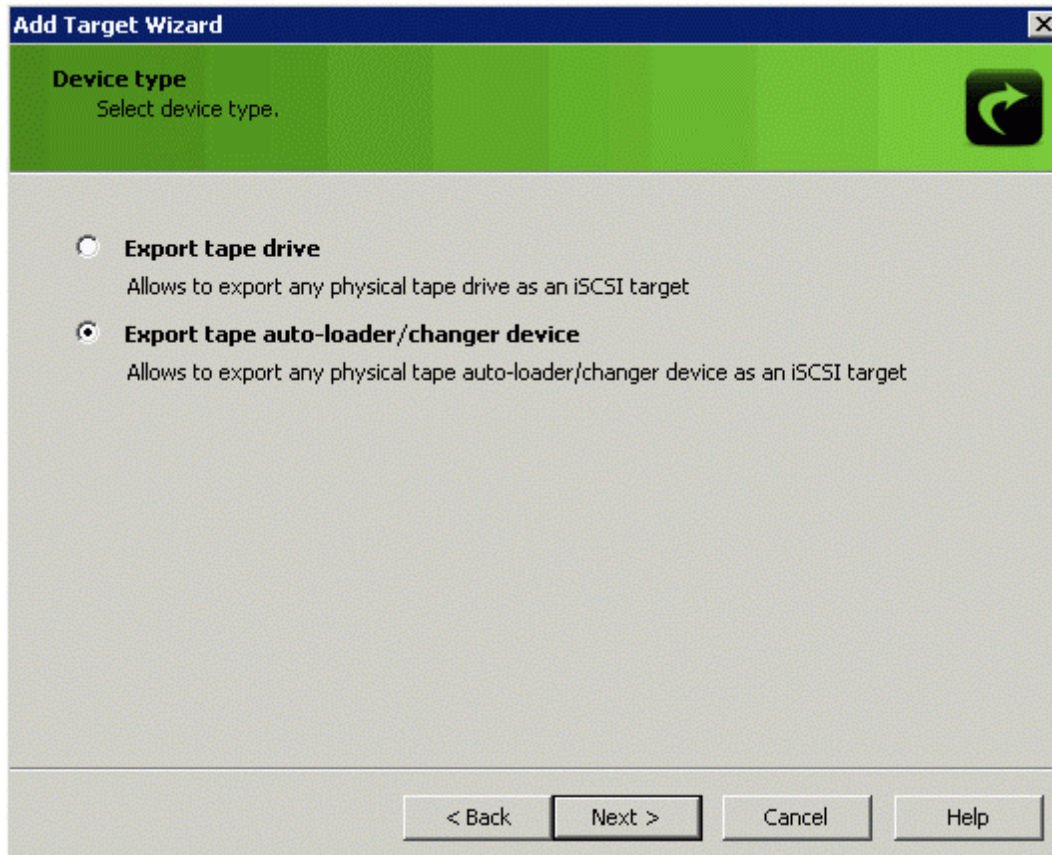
Add Target Wizard

Device type
Select device type.

Export tape drive
Allows to export any physical tape drive as an iSCSI target

Export tape auto-loader/changer device
Allows to export any physical tape auto-loader/changer device as an iSCSI target

< Back
Next >
Cancel
Help